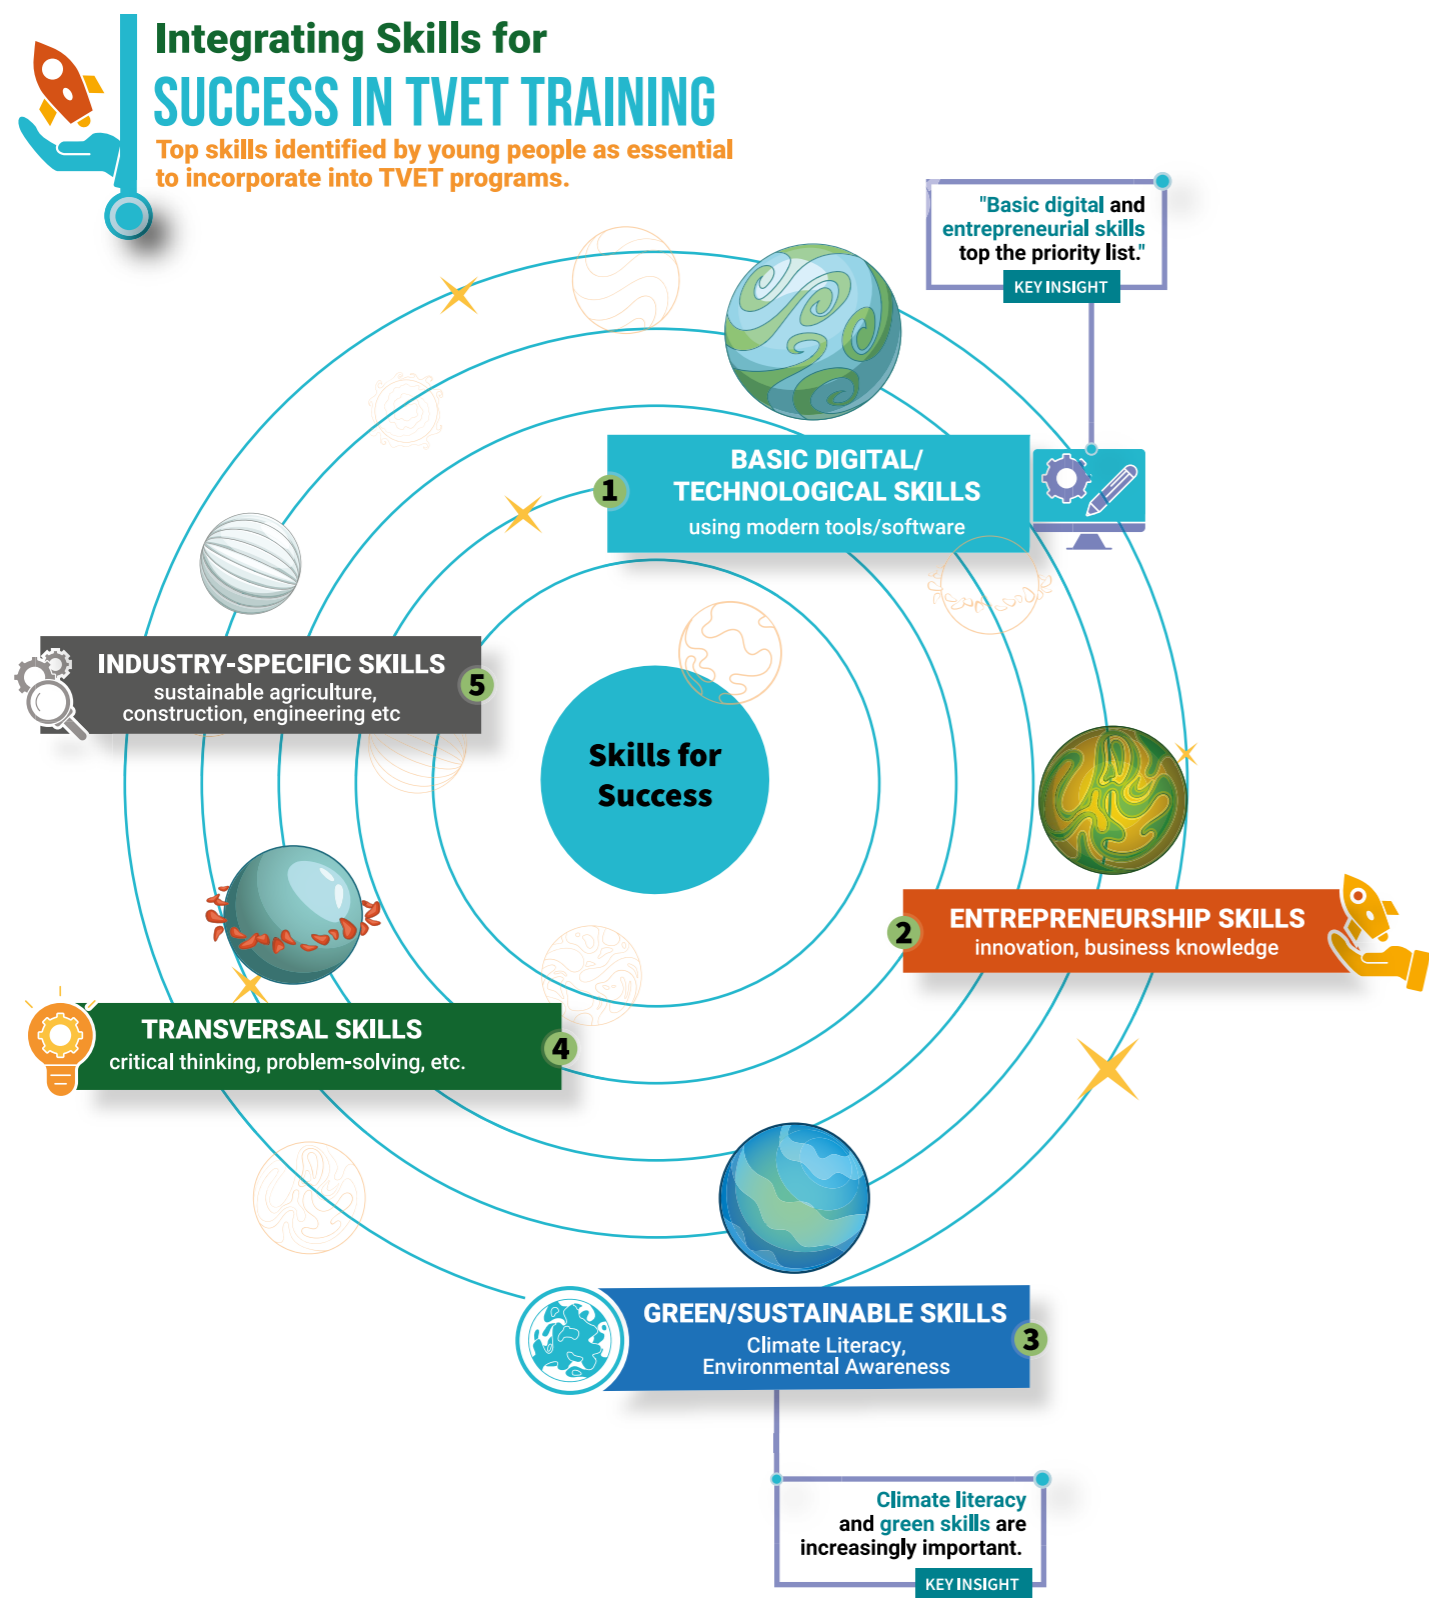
Integrating Skills for

SUCCESS IN TVET TRAINING

Top skills identified by young people as essential to incorporate into TVET programs.

"Basic digital and entrepreneurial skills top the priority list."

KEY INSIGHT

1 BASIC DIGITAL/ TECHNOLOGICAL SKILLS
using modern tools/software

INDUSTRY-SPECIFIC SKILLS
sustainable agriculture, construction, engineering etc 5

Skills for Success

2 ENTREPRENEURSHIP SKILLS
innovation, business knowledge

TRANSVERSAL SKILLS
critical thinking, problem-solving, etc. 4

GREEN/SUSTAINABLE SKILLS
Climate Literacy, Environmental Awareness 3

Climate literacy and green skills are increasingly important.

KEY INSIGHT